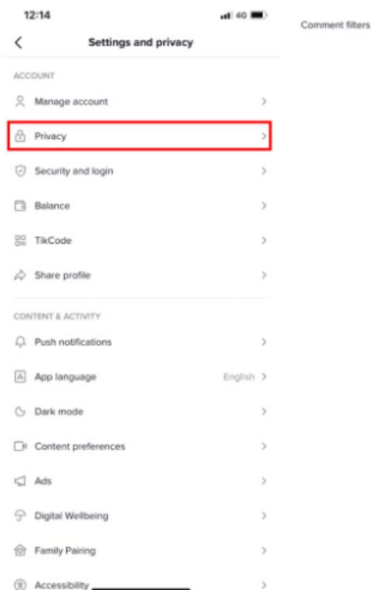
12:14

4G

Settings and privacy

Comment filters

ACCOUNT

Manage account

Privacy

Security and login

Balance

TikCode

Share profile

CONTENT & ACTIVITY

Push notifications

App language English

Dark mode

Content preferences

Ads

Digital Wellbeing

Family Pairing

Accessibility